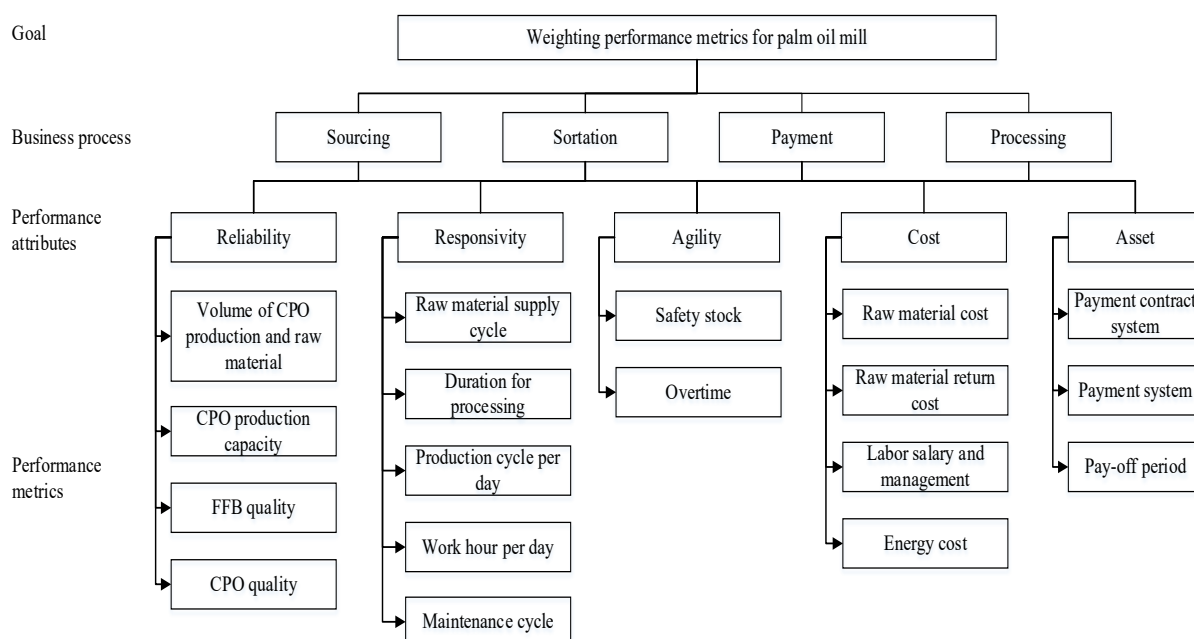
Goal

Weighting performance metrics for palm oil mill

Business process

Sourcing

Sortation

Payment

Processing

Performance attributes

Reliability

Responsivity

Agility

Cost

Asset

Performance metrics

Volume of CPO production and raw material

CPO production capacity

FFB quality

CPO quality

Raw material supply cycle

Duration for processing

Production cycle per day

Work hour per day

Maintenance cycle

Safety stock

Overtime

Raw material cost

Raw material return cost

Labor salary and management

Energy cost

Payment contract system

Payment system

Pay-off period